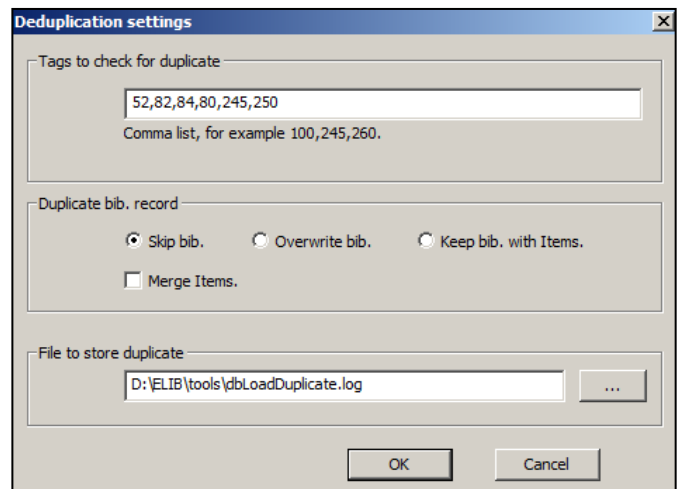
Deduplication settings

Tags to check for duplicate

52,82,84,80,245,250

Comma list, for example 100,245,260.

Duplicate bib. record

Skip bib.

Overwrite bib.

Keep bib. with Items.

Merge Items.

File to store duplicate

D:\ELIB\tools\dbLoadDuplicate.log

...

OK

Cancel